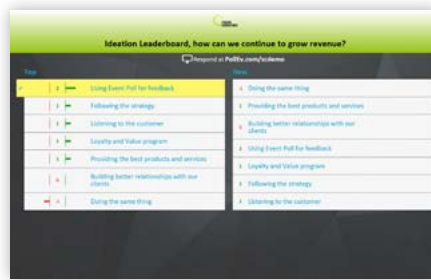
Ideation Leaderboard, how can we continue to grow revenue?

Respond at Pollev.com/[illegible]

Top

Using Event Poll for feedback

Following the strategy

Listening to the customer

Loyalty and Value program

Providing the best products and services

Building better relationships with our clients

Doing the same thing

New

Doing the same thing

Providing the best products and services

Building better relationships with our clients

Using Event Poll for feedback

Loyalty and Value program

Following the strategy

Listening to the customer